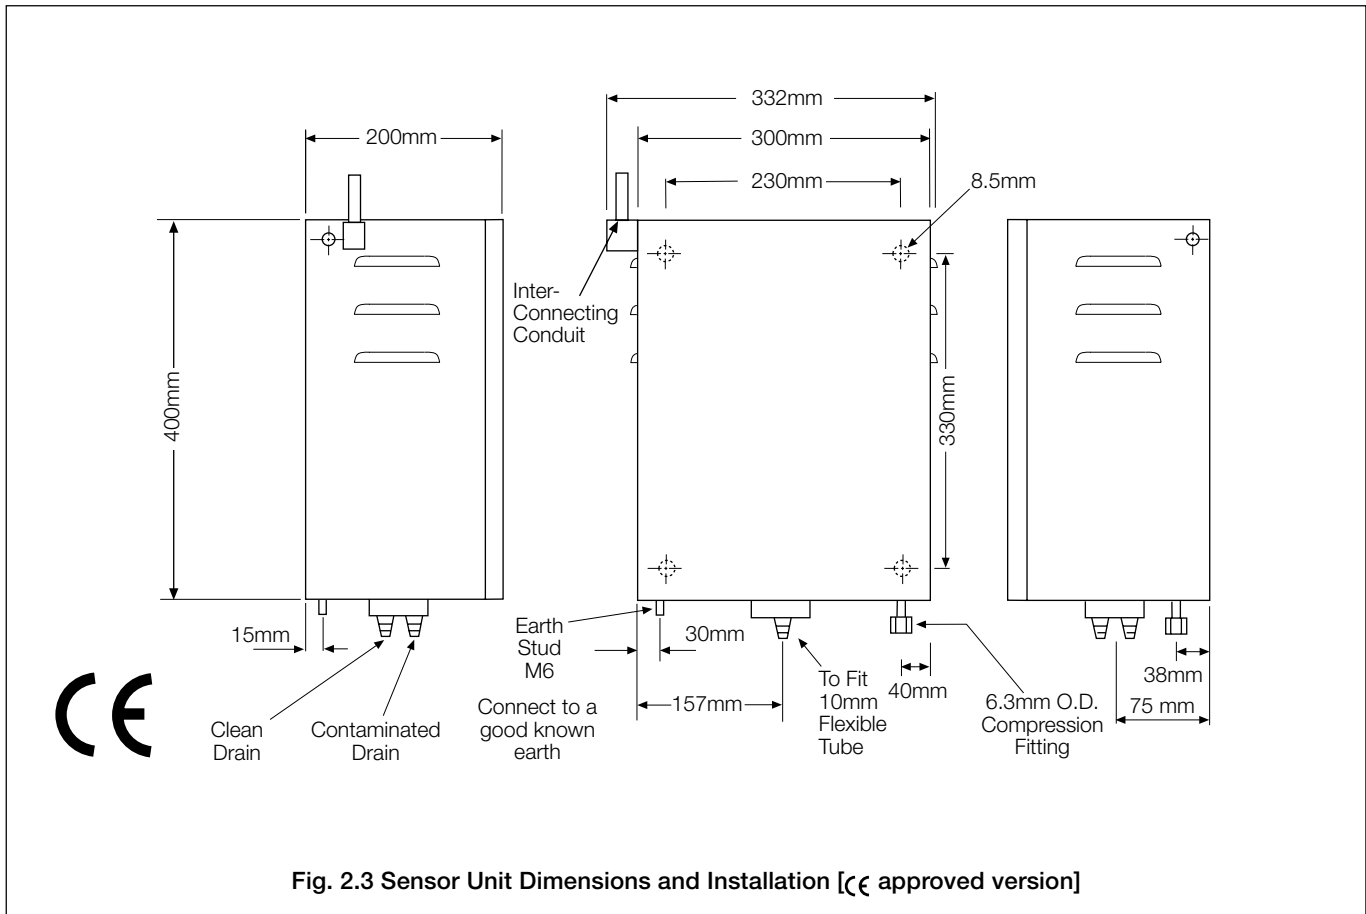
200mm

400mm

15mm

Clean Drain

Contaminated Drain

CE

332mm

300mm

230mm

8.5mm

Inter-Connecting Conduit

330mm

Earth Stud M6

Connect to a good known earth

30mm

157mm

To Fit 10mm Flexible Tube

40mm

6.3mm O.D. Compression Fitting

38mm

75 mm

Fig. 2.3 Sensor Unit Dimensions and Installation [CE approved version]